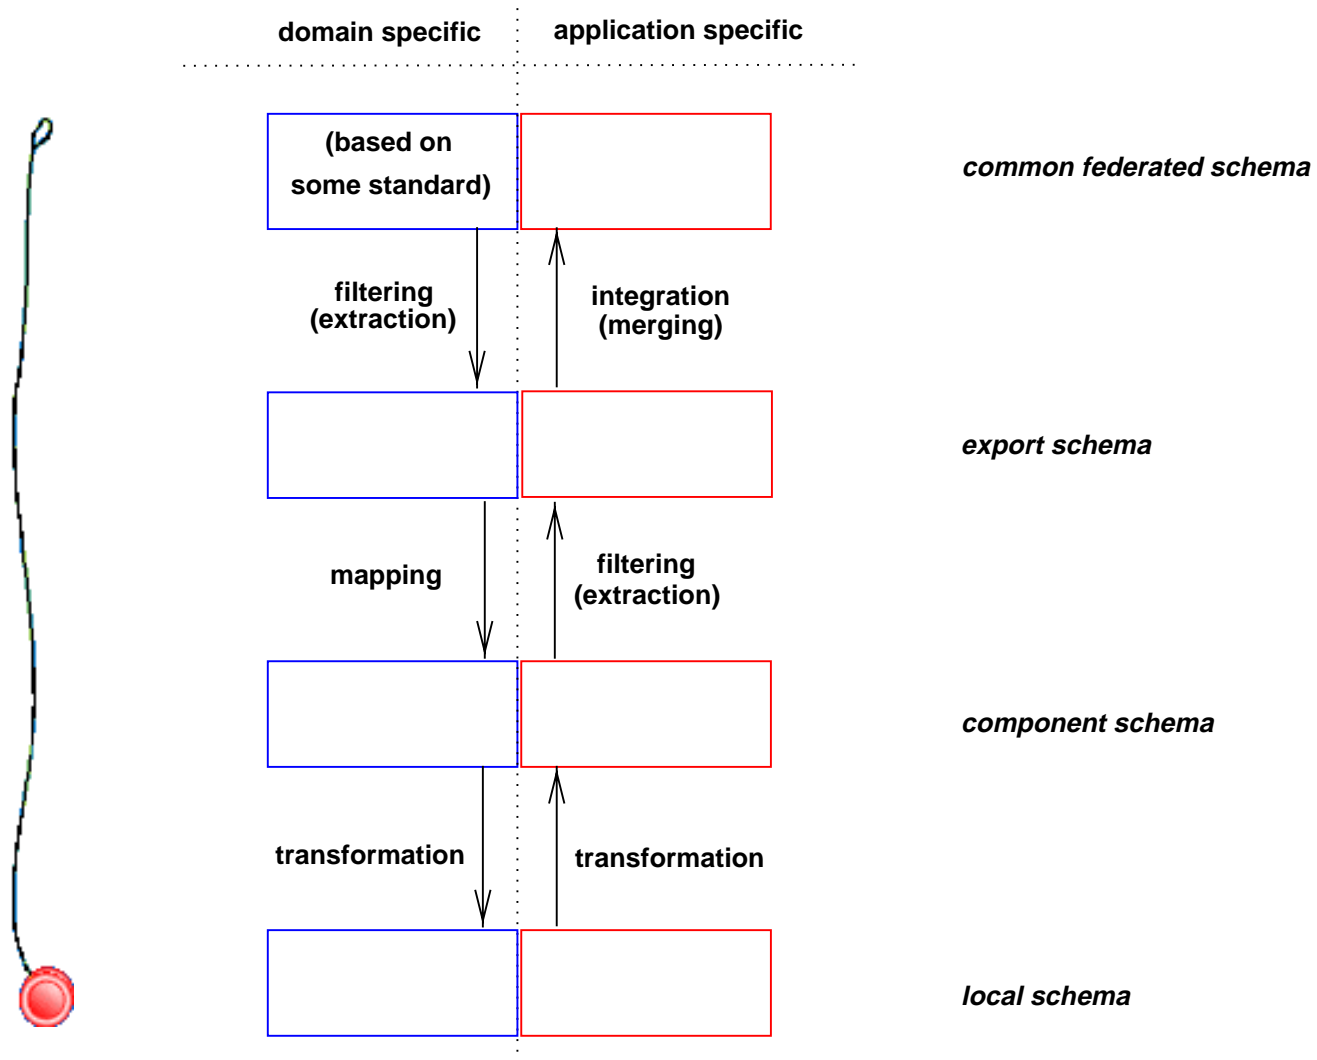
domain specific

application specific

(based on some standard)

common federated schema

filtering (extraction)

integration (merging)

export schema

mapping

filtering (extraction)

component schema

transformation

transformation

local schema